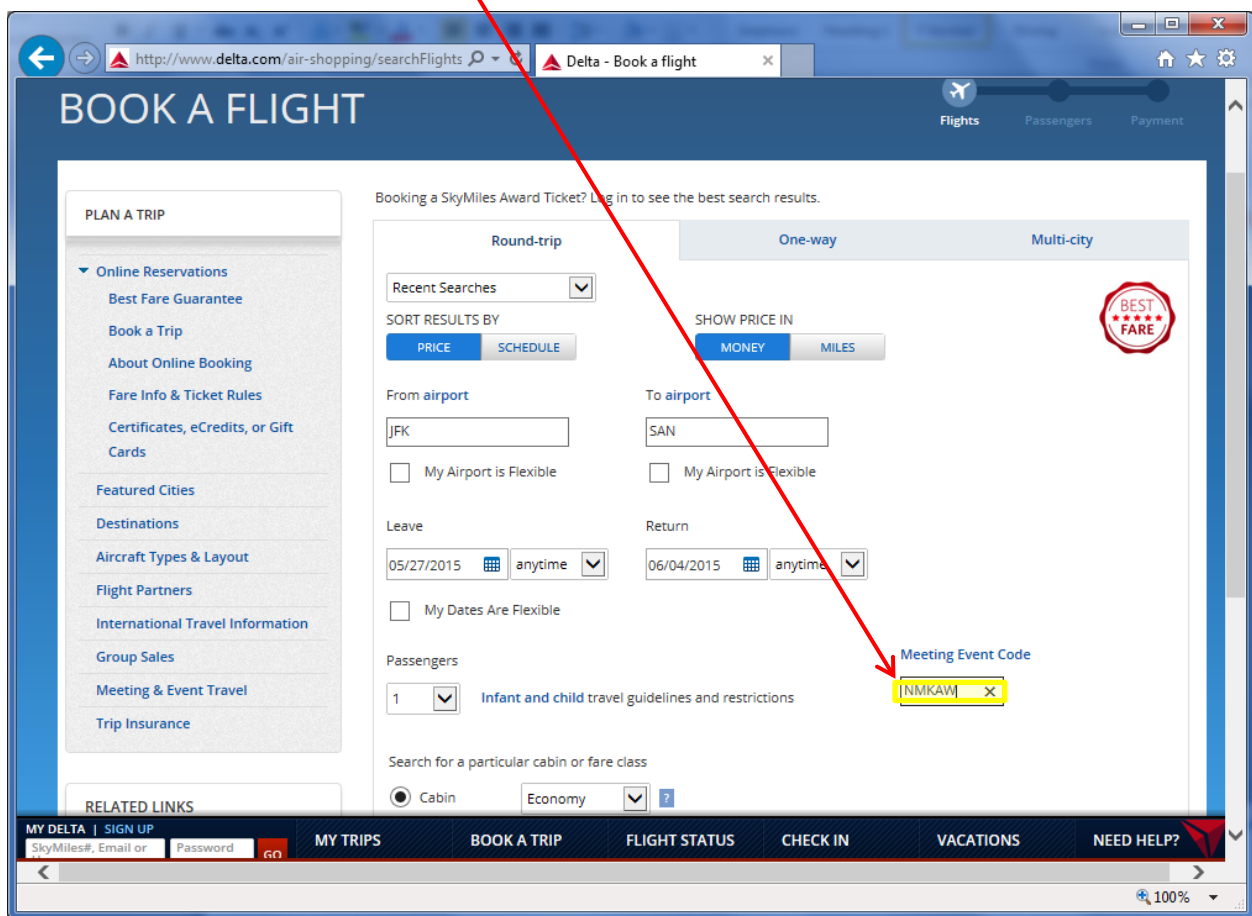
http://www.delta.com/air-shopping/searchFlights

Delta - Book a flight

BOOK A FLIGHT

Flights Passengers Payment

PLAN A TRIP

Online Reservations
Best Fare Guarantee
Book a Trip
About Online Booking
Fare Info & Ticket Rules
Certificates, eCredits, or Gift Cards
Featured Cities
Destinations
Aircraft Types & Layout
Flight Partners
International Travel Information
Group Sales
Meeting & Event Travel
Trip Insurance

RELATED LINKS

Booking a SkyMiles Award Ticket? Log in to see the best search results.

Round-trip | One-way | Multi-city

Recent Searches

BEST FARE

SORT RESULTS BY
PRICE | SCHEDULE

SHOW PRICE IN
MONEY | MILES

From airport
JFK
My Airport is Flexible

To airport
SAN
My Airport is Flexible

Leave
05/27/2015 anytime

Return
06/04/2015 anytime

My Dates Are Flexible

Passengers
1
Infant and child travel guidelines and restrictions

Meeting Event Code
NMKAW

Search for a particular cabin or fare class
Cabin Economy ?

MY DELTA | SIGN UP
SkyMiles#, Email or
Password
GO

MY TRIPS BOOK A TRIP FLIGHT STATUS CHECK IN VACATIONS NEED HELP?

100%